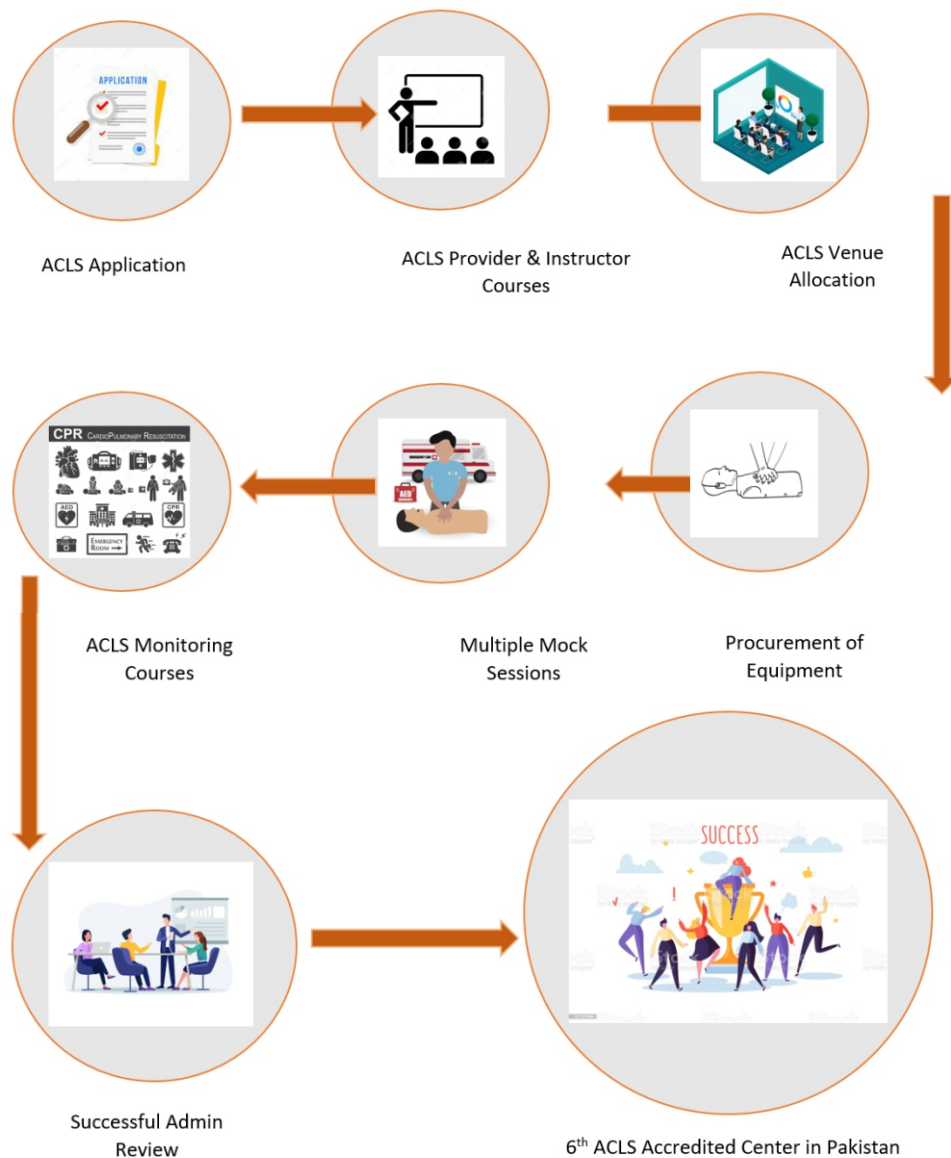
APPLICATION

ACLS Application

ACLS Provider & Instructor Courses

ACLS Venue Allocation

CPR CardioPulmonary Resuscitation

AED

CPR

Emergency Room

ACLS Monitoring Courses

AED

Multiple Mock Sessions

Procurement of Equipment

Successful Admin Review

SUCCESS

6$^{th}$ ACLS Accredited Center in Pakistan